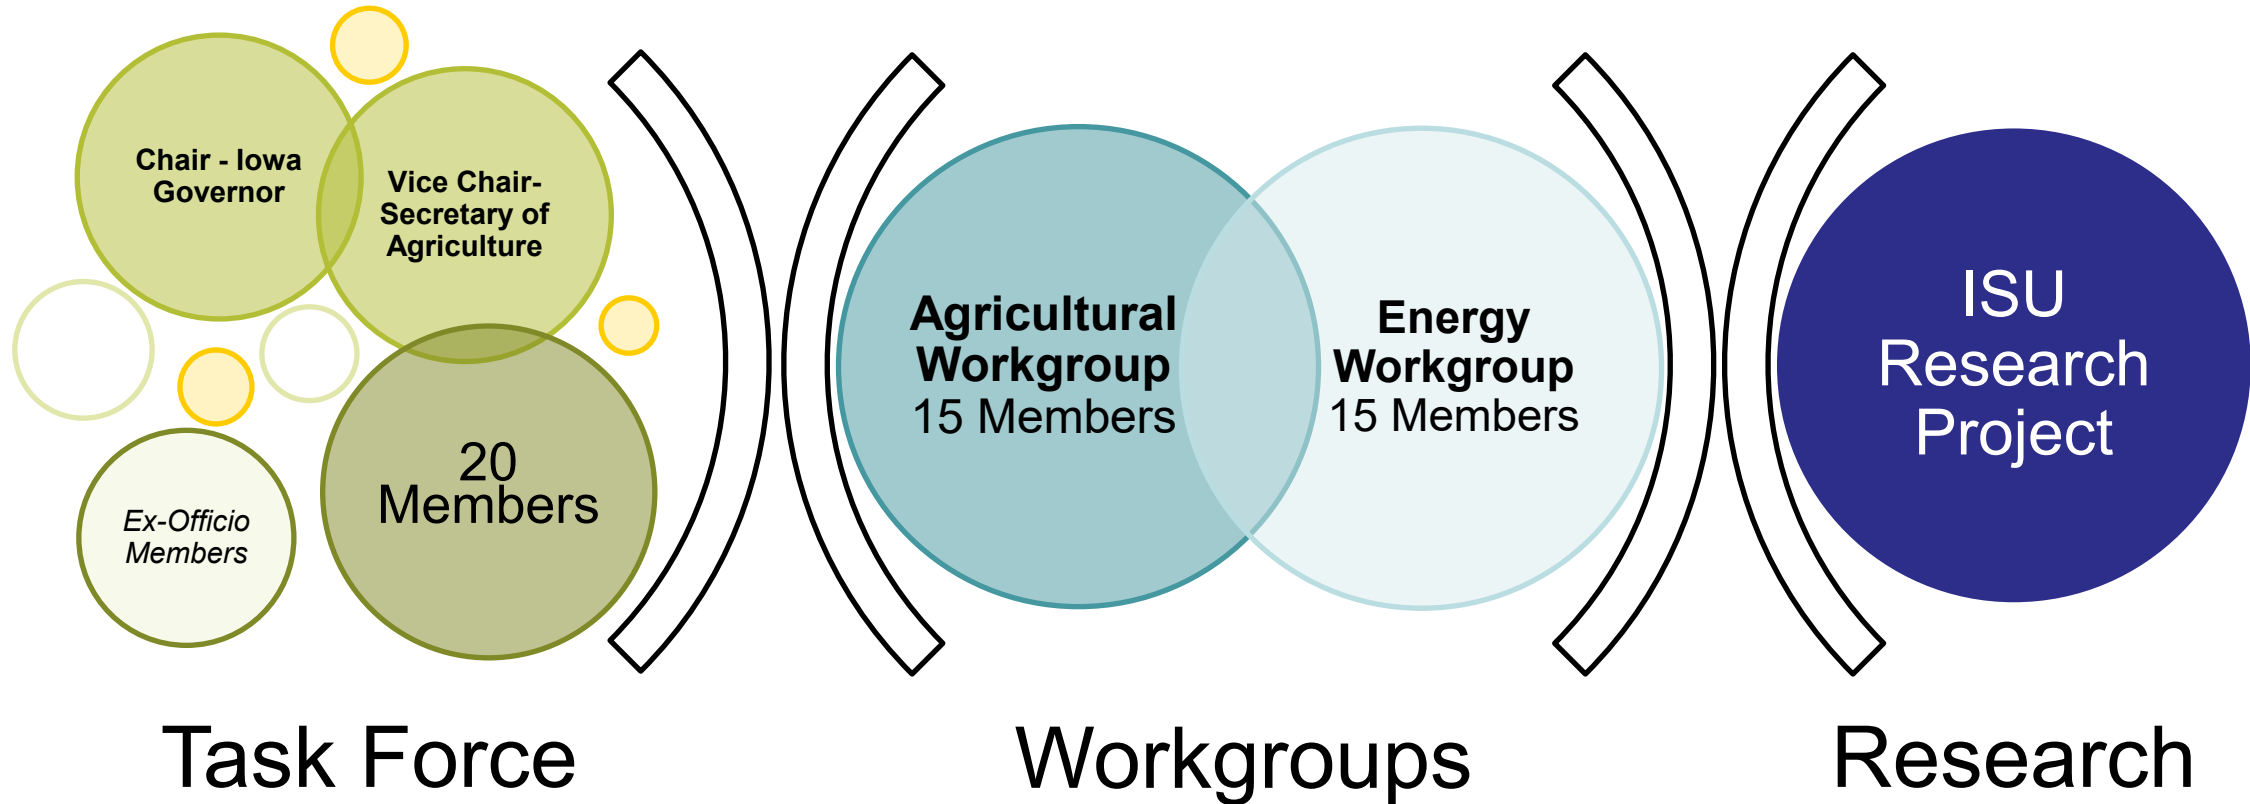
Chair - Iowa Governor

Vice Chair- Secretary of Agriculture

Ex-Officio Members

20 Members

Agricultural Workgroup
15 Members

Energy Workgroup
15 Members

ISU Research Project

Task Force

Workgroups

Research